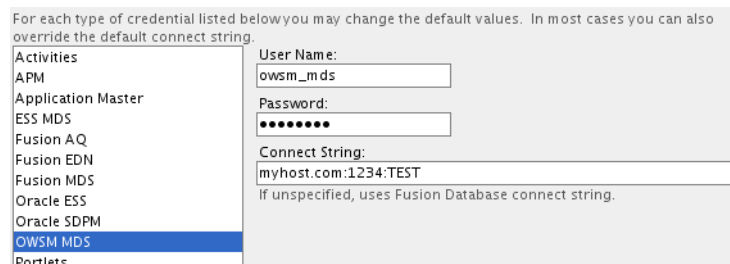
For each type of credential listed below you may change the default values. In most cases you can also override the default connect string.

Activities
APM
Application Master
ESS MDS
Fusion AQ
Fusion EDN
Fusion MDS
Oracle ESS
Oracle SDPM
OWSM MDS
Portlets

User Name:
owsm_mds
Password:
••••••••
Connect String:
myhost.com:1234:TEST
If unspecified, uses Fusion Database connect string.